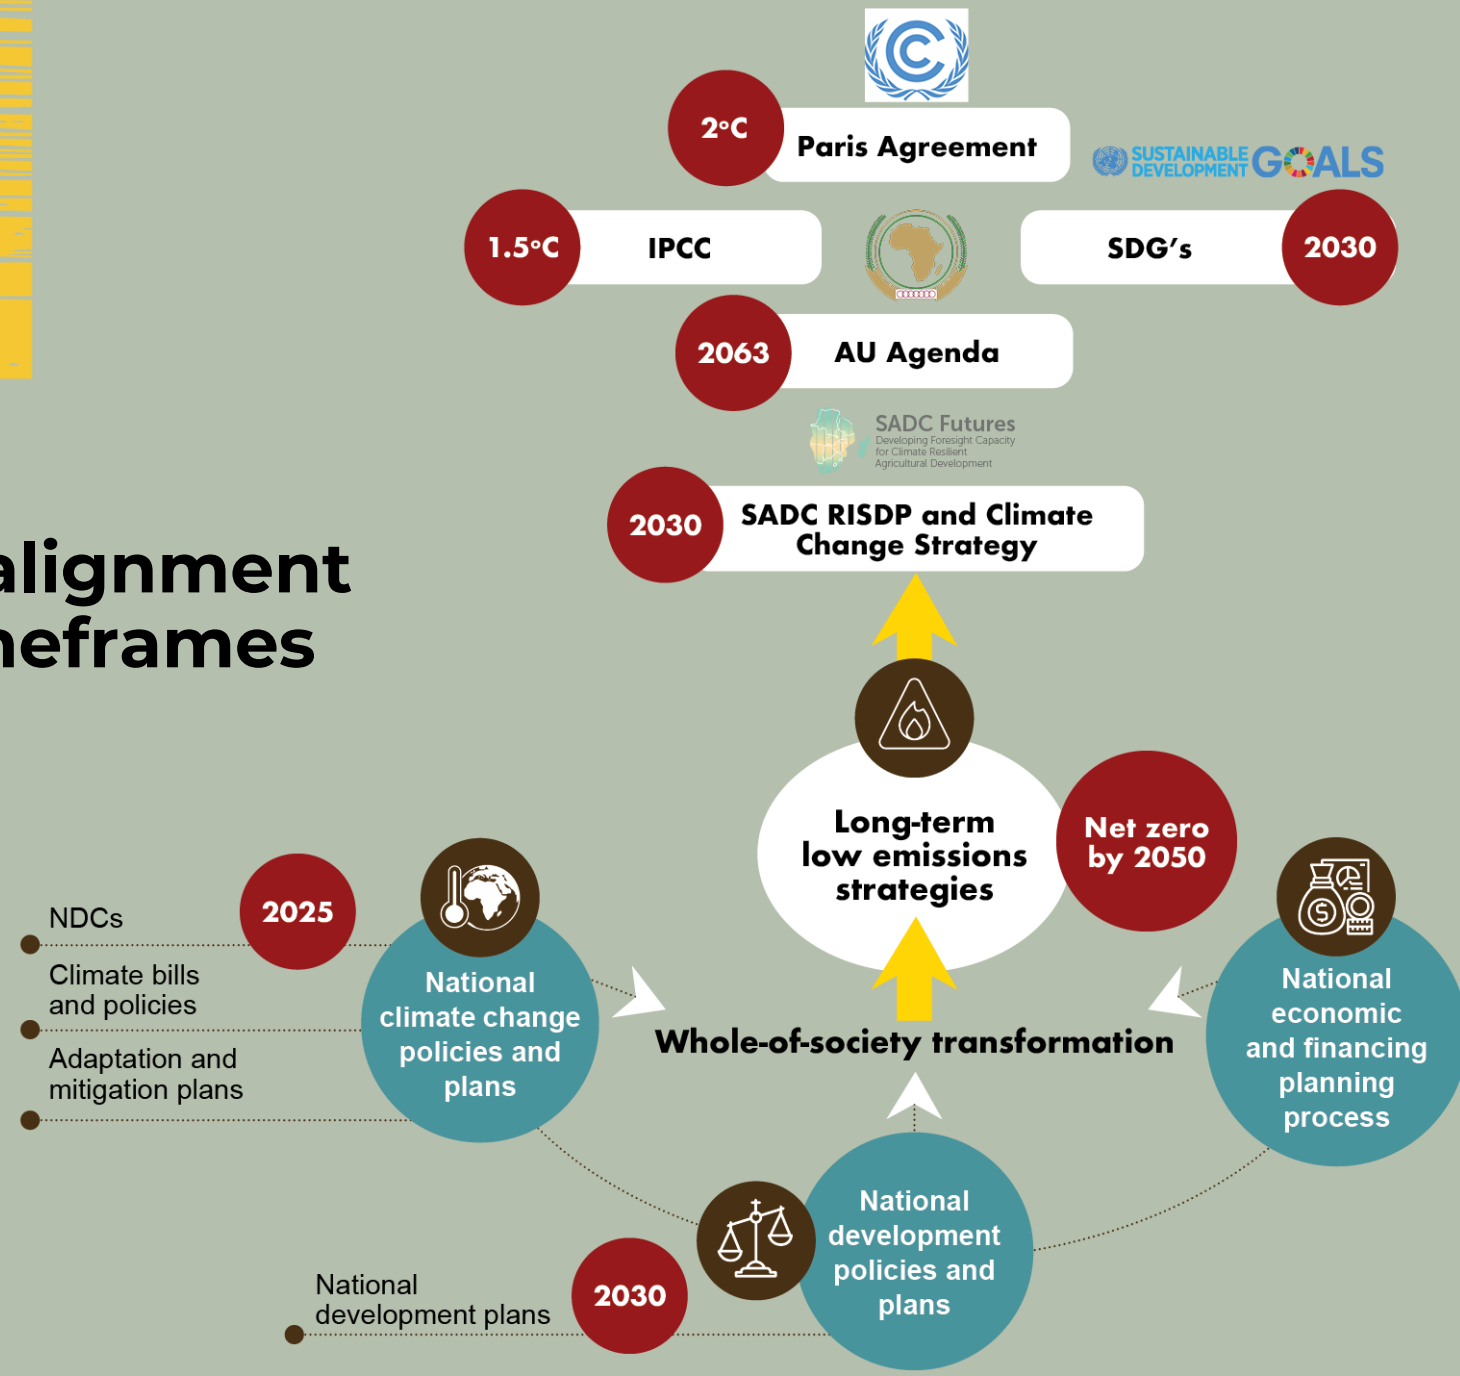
2°C
Paris Agreement

SUSTAINABLE DEVELOPMENT GOALS

1.5°C
IPCC

SDG's
2030

2063
AU Agenda

SADC Futures
Developing Foresight Capacity for Climate Resilient Agricultural Development

2030
SADC RISDP and Climate Change Strategy

alignment
neframes

Long-term low emissions strategies

Net zero by 2050

NDCs
2025
Climate bills and policies
Adaptation and mitigation plans

National climate change policies and plans

Whole-of-society transformation

National economic and financing planning process

National development plans
2030

National development policies and plans